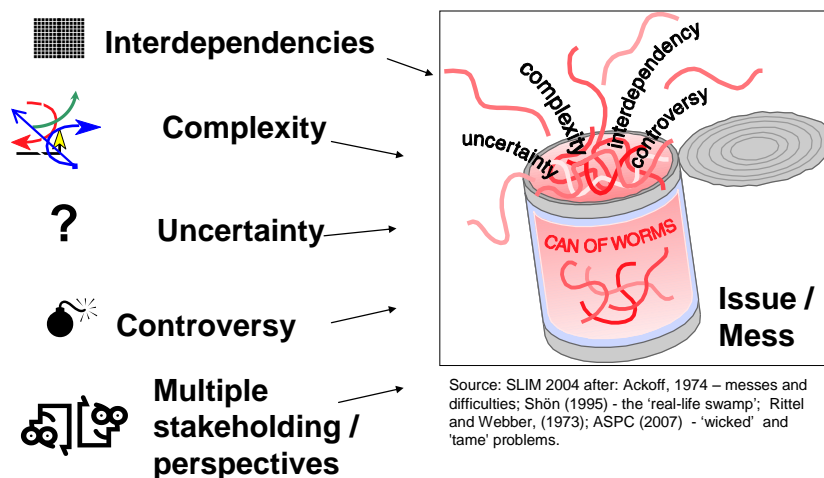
Interdependencies

Complexity

?

Uncertainty

Controversy

Multiple stakeholding / perspectives

complexity
interdependency
uncertainty
controversy
CAN OF WORMS

Issue / Mess

Source: SLIM 2004 after: Ackoff, 1974 – messes and difficulties; Shön (1995) - the 'real-life swamp'; Rittel and Webber, (1973); ASPC (2007) - 'wicked' and 'tame' problems.